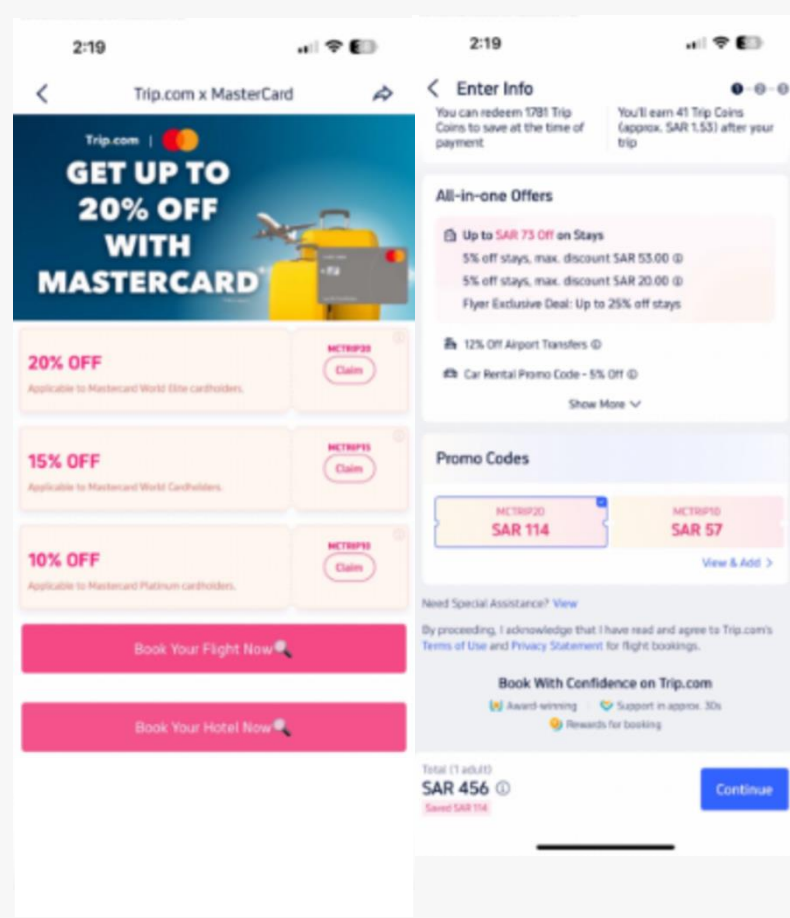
2:19

Trip.com x MasterCard

Trip.com |

GET UP TO 20% OFF WITH MASTERCARD®

20% OFF
Applicable to Mastercard World Elite cardholders.
MCTRIP20
Claim

15% OFF
Applicable to Mastercard World Cardholders.
MCTRIP15
Claim

10% OFF
Applicable to Mastercard Platinum cardholders.
MCTRIP10
Claim

Book Your Flight Now🔍

Book Your Hotel Now🔍

2:19

Enter Info

You can redeem 1781 Trip Coins to save at the time of payment

You'll earn 41 Trip Coins (approx. SAR 1.53) after your trip

All-in-one Offers

Up to SAR 73 Off on Stays
5% off stays, max. discount SAR 53.00
5% off stays, max. discount SAR 20.00
Flyer Exclusive Deal: Up to 25% off stays

12% Off Airport Transfers

Car Rental Promo Code - 5% Off

Show More

Promo Codes

MCTRIP20
SAR 114

MCTRIP10
SAR 57

View & Add >

Need Special Assistance? View

By proceeding, I acknowledge that I have read and agree to Trip.com's Terms of Use and Privacy Statement for flight bookings.

Book With Confidence on Trip.com
Award-winning
Support in approx. 30s
Rewards for booking

Total (1 adult)
SAR 456
Saved SAR 114

Continue